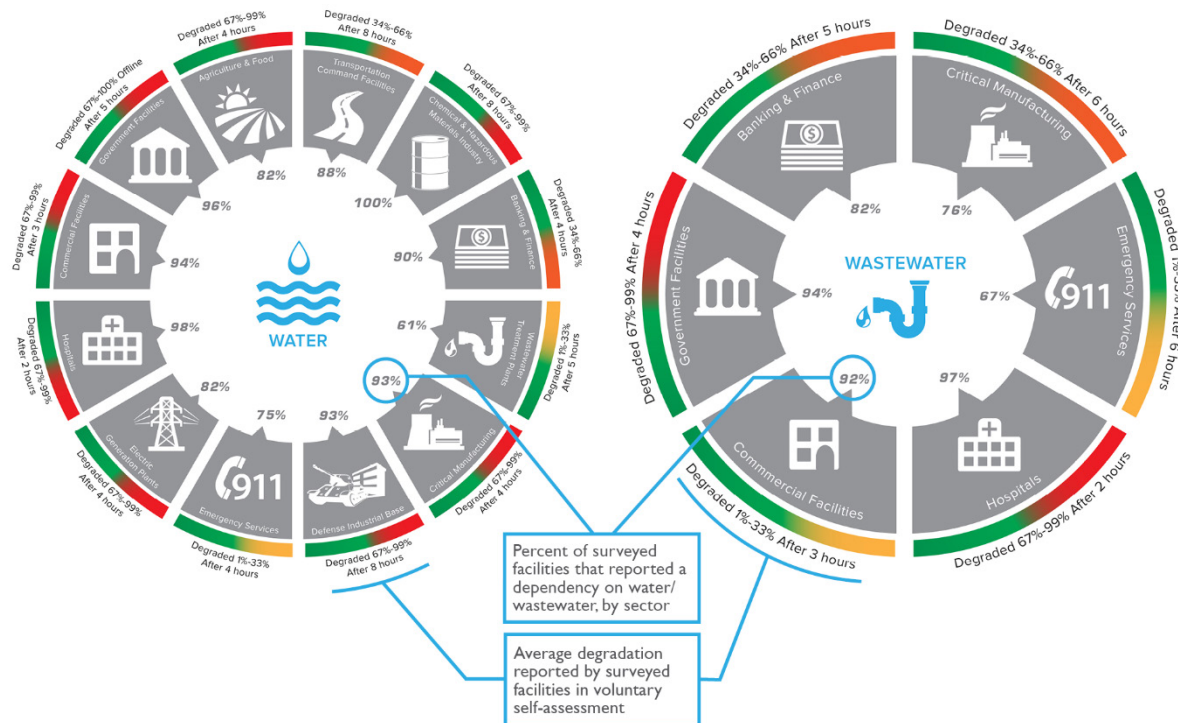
Degraded 67%-99%
After 4 hours
Agriculture & Food
82%

Degraded 34%-66%
After 8 hours
Transportation Command Facilities
88%

Degraded 67%-99%
After 8 hours
Chemical & Hazardous Materials Industry
100%

Degraded 34%-66%
After 4 hours
Banking & Finance
90%

Wastewater Treatment Plants
Degraded 1%-33%
After 5 hours
61%

93%
Critical Manufacturing
Degraded 67%-99%
After 4 hours

Defense Industrial Base
Degraded 67%-99%
After 8 hours
93%

Emergency Services
Degraded 1%-33%
After 4 hours
75%

Electric Generation Plants
Degraded 67%-99%
After 4 hours
82%

Hospitals
Degraded 67%-99%
After 2 hours
98%

Commercial Facilities
Degraded 67%-99%
After 3 hours
94%

Government Facilities
Degraded 67%-100% Offline
After 5 hours
96%

WATER

WASTEWATER

Banking & Finance
Degraded 34%-66% After 5 hours
82%

Critical Manufacturing
Degraded 34%-66% After 6 hours
76%

Emergency Services
Degraded 1%-33% After 6 hours
67%

Hospitals
Degraded 67%-99% After 2 hours
97%

Commmercial Facilities
Degraded 1%-33% After 3 hours
92%

Government Facilities
Degraded 67%-99% After 4 hours
94%

Percent of surveyed facilities that reported a dependency on water/ wastewater, by sector

Average degradation reported by surveyed facilities in voluntary self-assessment